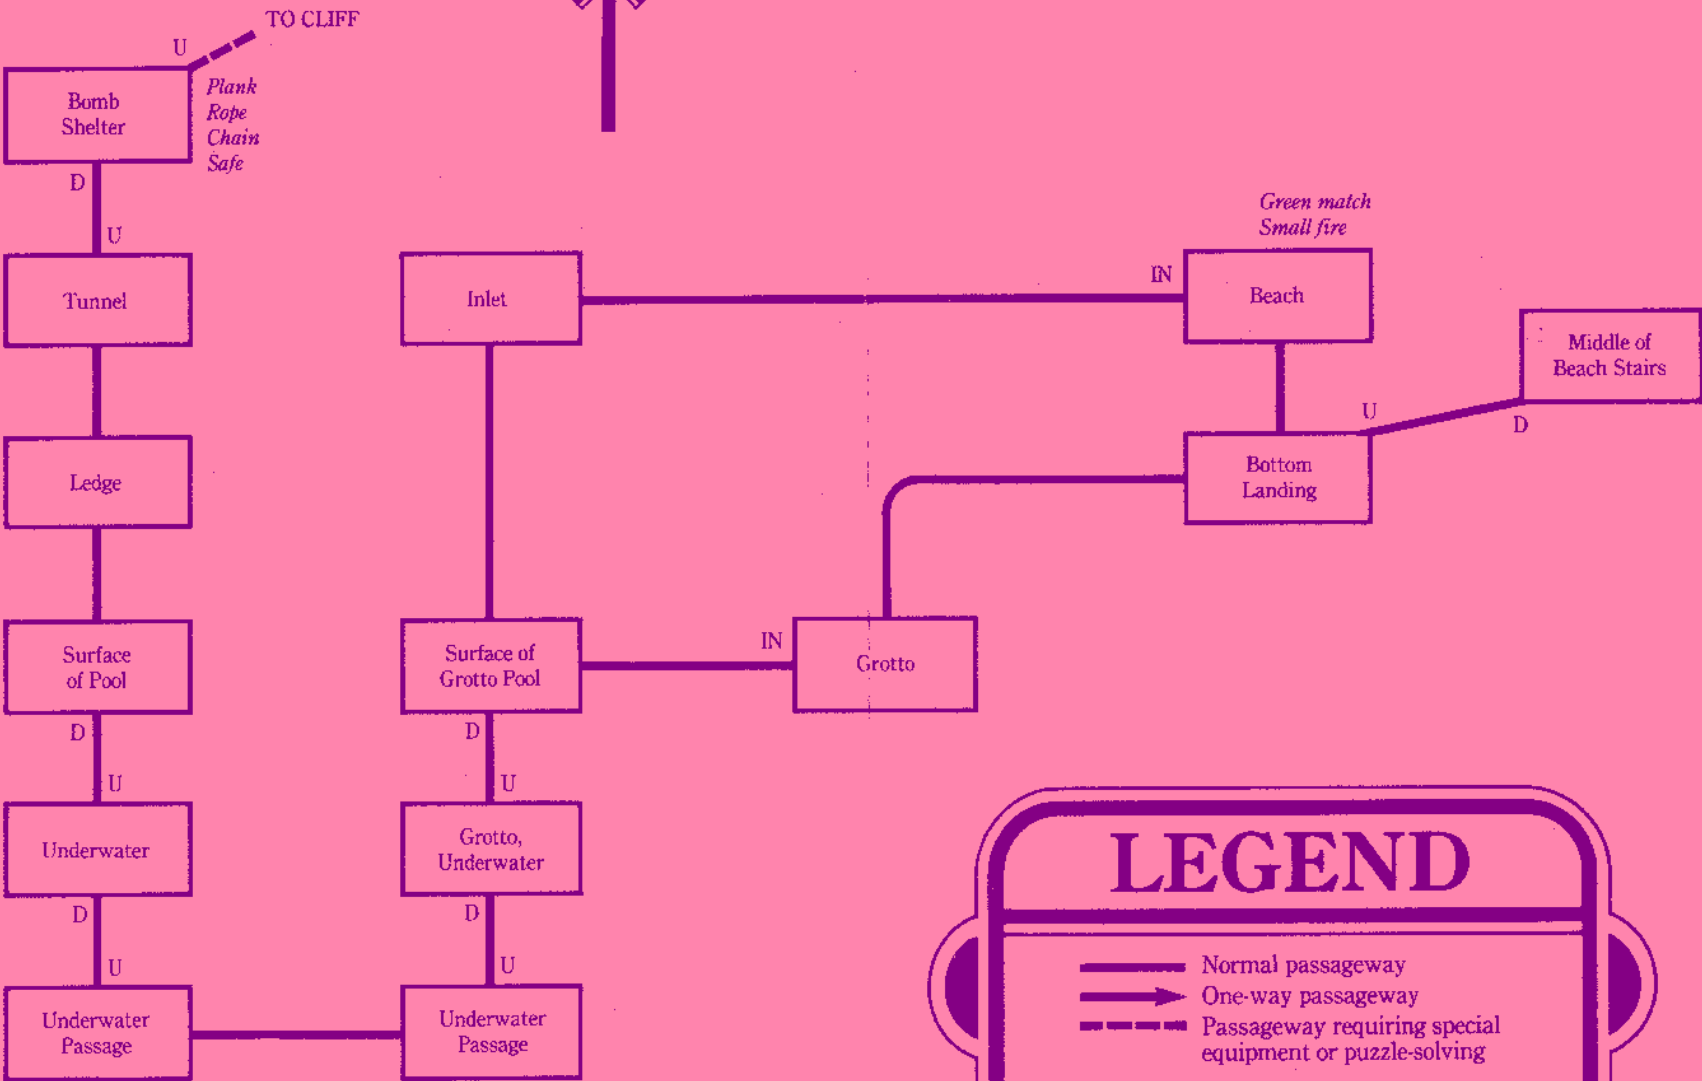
TO CLIFF

U

Bomb Shelter

Plank
Rope
Chain
Safe

D

U

Tunnel

Ledge

Surface of Pool

D

U

Underwater

D

U

Underwater Passage

Inlet

Surface of Grotto Pool

D

U

Grotto, Underwater

D

U

Underwater Passage

Green match
Small fire

IN

Beach

Middle of Beach Stairs

U

D

Bottom Landing

IN

Grotto

LEGEND

Normal passageway

One-way passageway

Passageway requiring special equipment or puzzle-solving